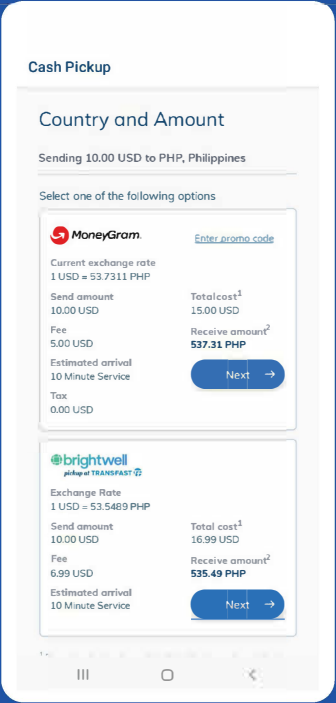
Cash Pickup

Country and Amount

Sending 10.00 USD to PHP, Philippines

Select one of the following options

MoneyGram.

Enter promo code

Current exchange rate
1 USD = 53.7311 PHP

Send amount
10.00 USD

Total cost$^1$
15.00 USD

Fee
5.00 USD

Receive amount$^2$
537.31 PHP

Estimated arrival
10 Minute Service

Next →

Tax
0.00 USD

brightwell
pickup at TRANSFAST

Exchange Rate
1 USD = 53.5489 PHP

Send amount
10.00 USD

Total cost$^1$
16.99 USD

Fee
6.99 USD

Receive amount$^2$
535.49 PHP

Estimated arrival
10 Minute Service

Next →

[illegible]